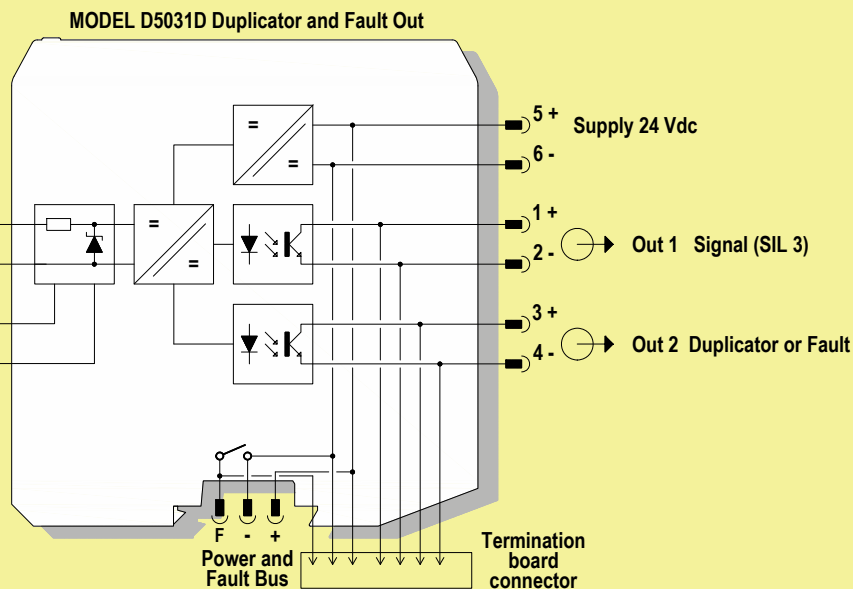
MODEL D5031D Duplicator and Fault Out

=

=

=

=

5 +

Supply 24 Vdc

6 -

1 +

2 -

Out 1 Signal (SIL 3)

3 +

4 -

Out 2 Duplicator or Fault

F - +

Power and Fault Bus

Termination board connector